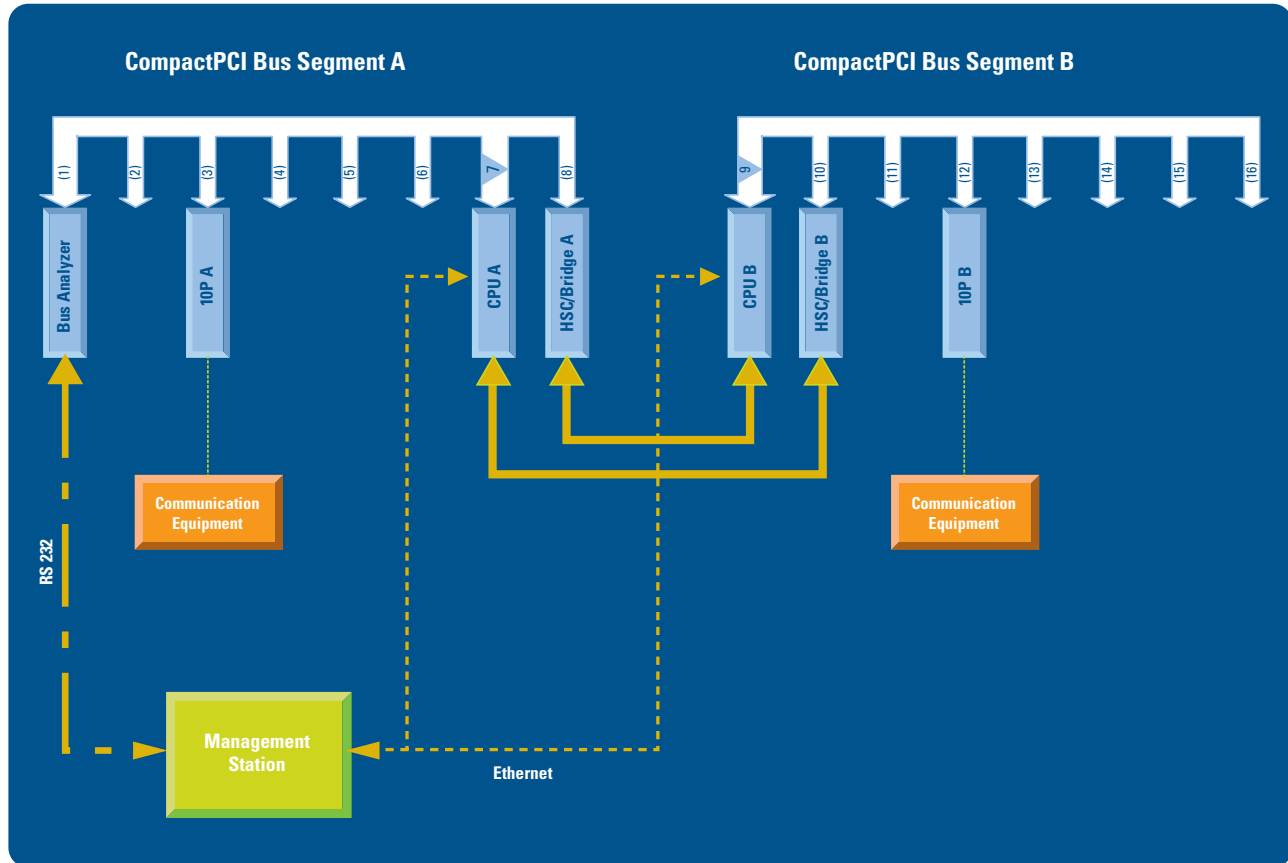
CompactPCI Bus Segment A

CompactPCI Bus Segment B

(1)
(2)
(3)
(4)
(5)
(6)
7
(8)
9
(10)
(11)
(12)
(13)
(14)
(15)
(16)

Bus Analyzer

10P A

CPU A

HSC/Bridge A

CPU B

HSC/Bridge B

10P B

Communication Equipment

Communication Equipment

RS 232

Management Station

Ethernet